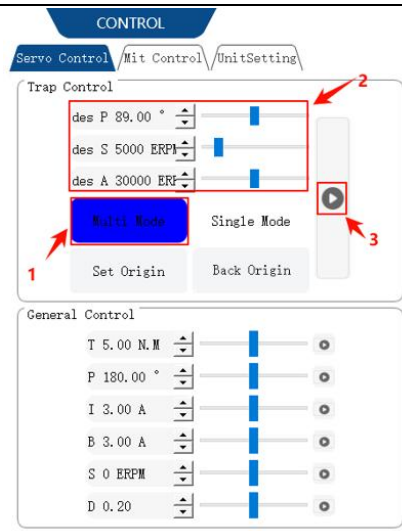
CONTROL

Servo Control
Mit Control
UnitSetting

Trap Control

des P 89.00 °
des S 5000 ERPM
des A 30000 ERI

2

Multi Mode
Single Mode

1

3

Set Origin
Back Origin

General Control

T 5.00 N.M
P 180.00 °
I 3.00 A
B 3.00 A
S 0 ERPM
D 0.20